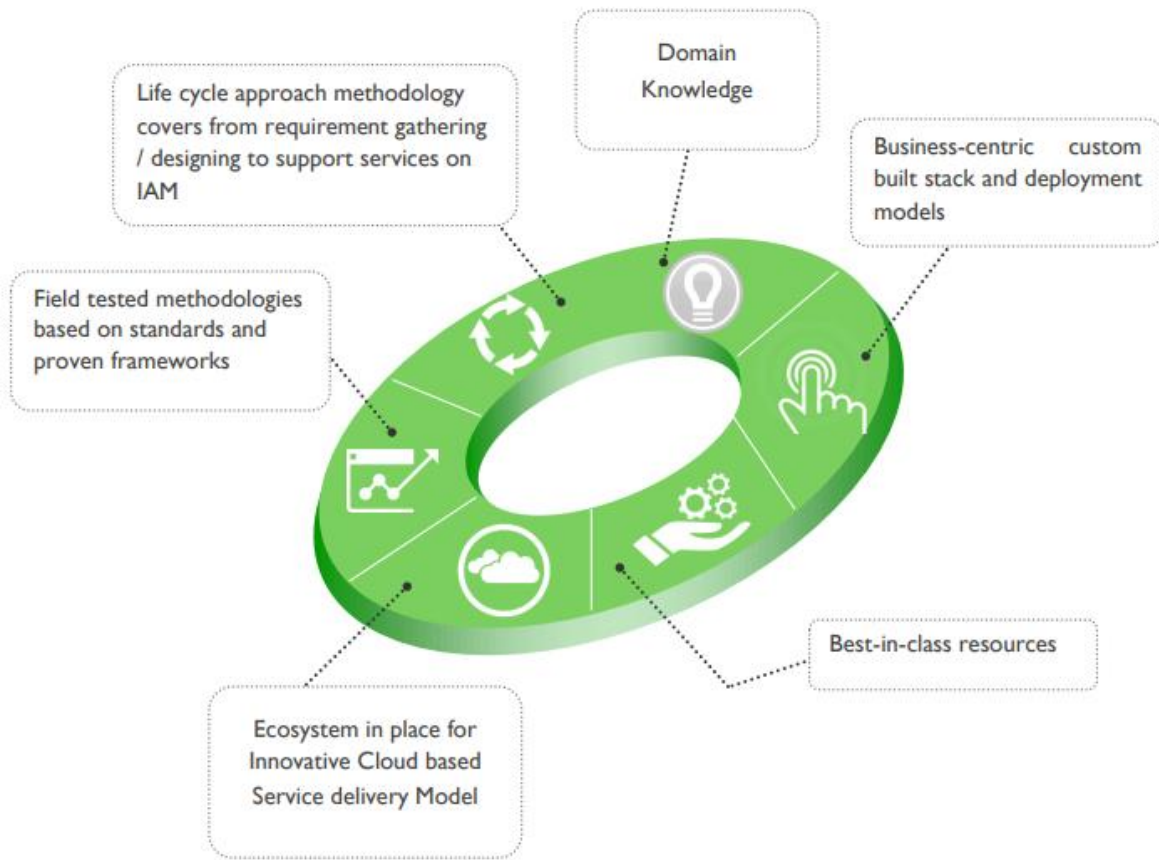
Domain Knowledge

Life cycle approach methodology covers from requirement gathering / designing to support services on IAM

Business-centric custom built stack and deployment models

Field tested methodologies based on standards and proven frameworks

Best-in-class resources

Ecosystem in place for Innovative Cloud based Service delivery Model